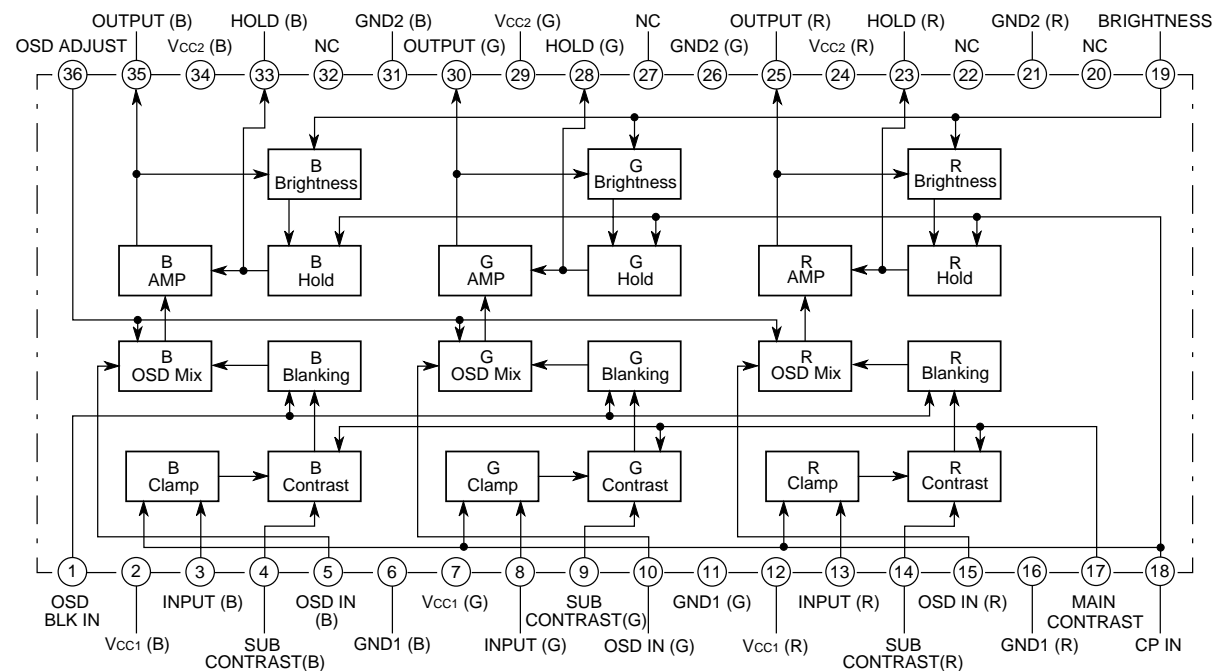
OUTPUT (B) HOLD (B) GND2 (B) $V_{CC2}$ (G) NC OUTPUT (R) HOLD (R) GND2 (R) BRIGHTNESS
OSD ADJUST $V_{CC2}$ (B) NC OUTPUT (G) HOLD (G) GND2 (G) $V_{CC2}$ (R) NC NC

36 35 34 33 32 31 30 29 28 27 26 25 24 23 22 21 20 19

B Brightness
G Brightness
R Brightness

B AMP
B Hold
G AMP
G Hold
R AMP
R Hold

B OSD Mix
B Blanking
G OSD Mix
G Blanking
R OSD Mix
R Blanking

B Clamp
B Contrast
G Clamp
G Contrast
R Clamp
R Contrast

1 2 3 4 5 6 7 8 9 10 11 12 13 14 15 16 17 18

OSD BLK IN
$V_{CC1}$ (B)
INPUT (B)
SUB CONTRAST(B)
OSD IN (B)
GND1 (B)
$V_{CC1}$ (G)
INPUT (G)
SUB CONTRAST(G)
OSD IN (G)
GND1 (G)
$V_{CC1}$ (R)
INPUT (R)
SUB CONTRAST(R)
OSD IN (R)
GND1 (R)
MAIN CONTRAST
CP IN